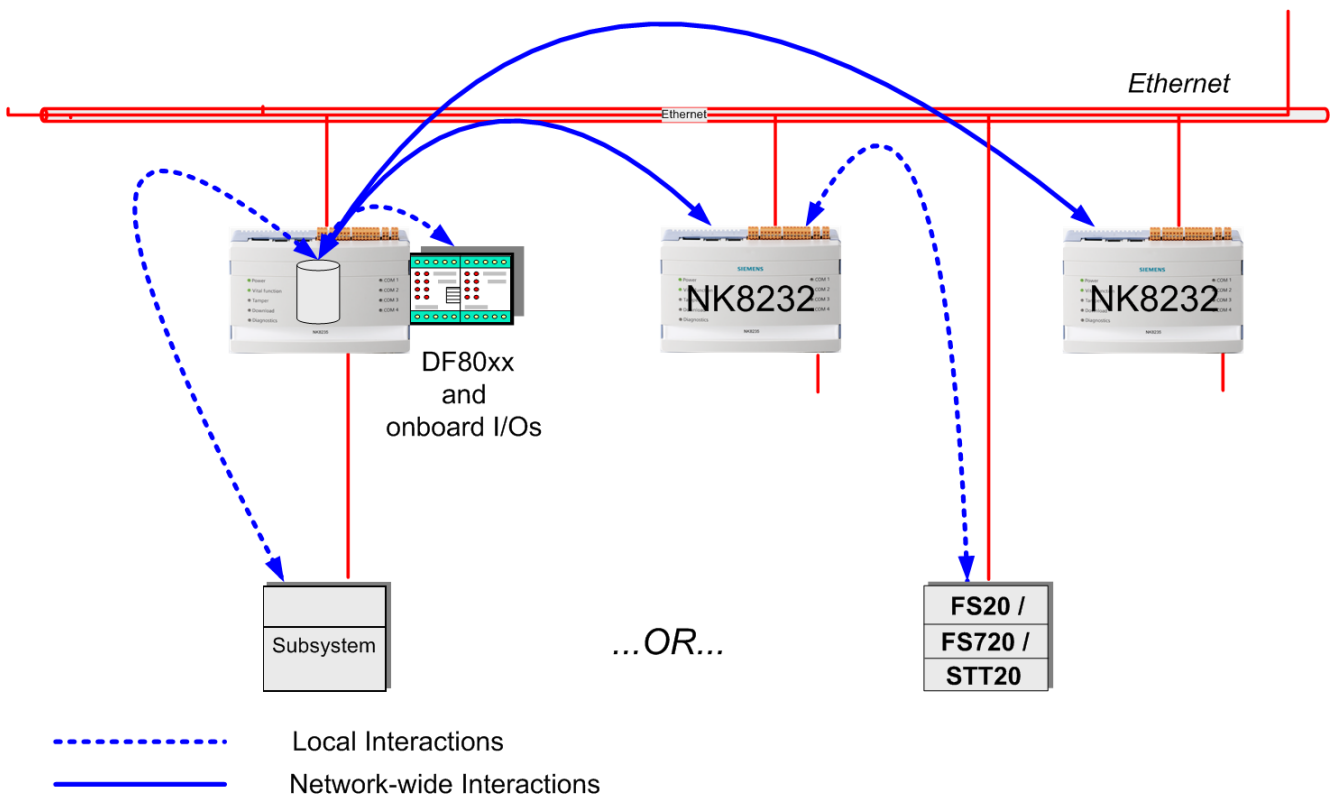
Ethernet

Ethernet

Power
Vital function
Tamper
Download
Diagnostics
COM 1
COM 2
COM 3
COM 4
NK8230

SIEMENS
NK8232
COM 1
COM 2
COM 3
COM 4
NK8230

SIEMENS
NK8232
COM 1
COM 2
COM 3
COM 4
NK8230

DF80xx and onboard I/Os

Subsystem

...OR...

FS20 /
FS720 /
STT20

Local Interactions
Network-wide Interactions